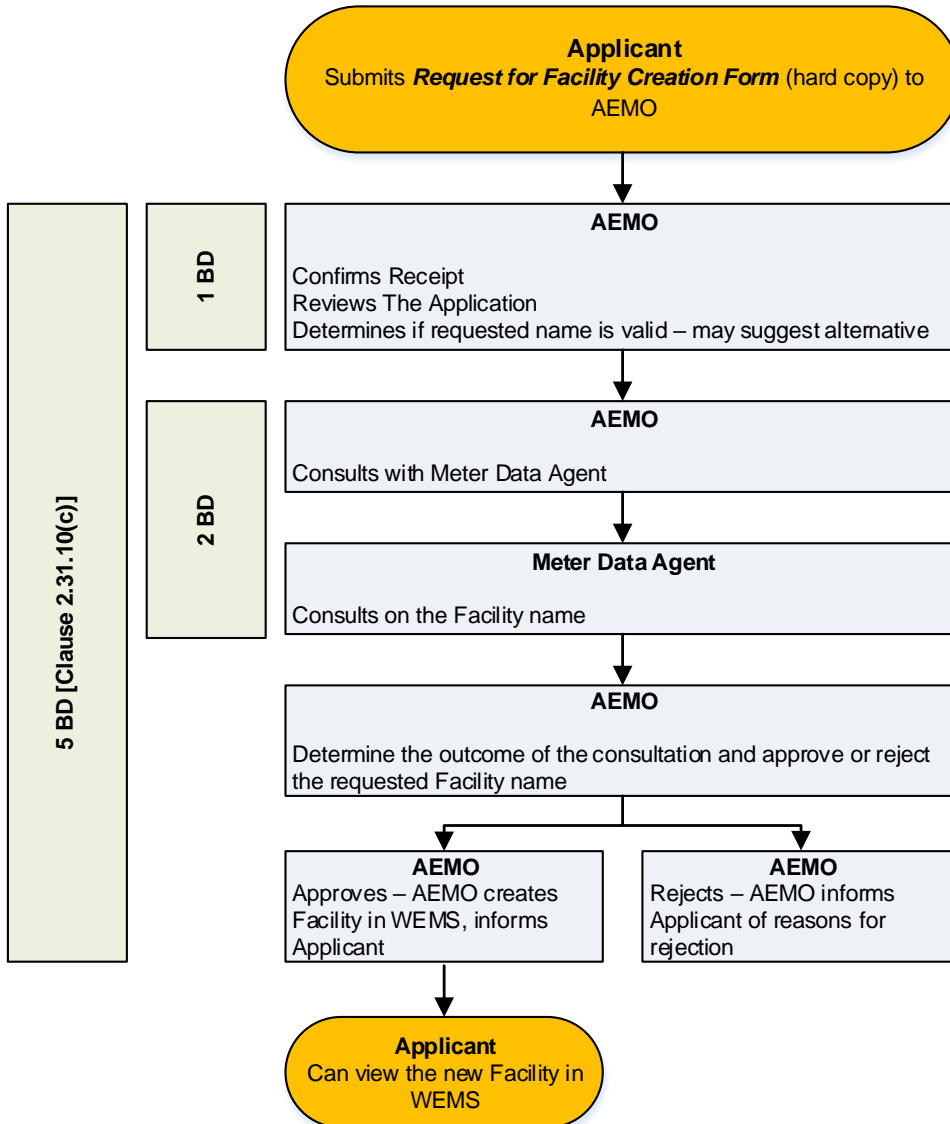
**Applicant**
Submits ***Request for Facility Creation Form*** (hard copy) to AEMO

5 BD [Clause 2.31.10(c)]

1 BD

**AEMO**

Confirms Receipt
Reviews The Application
Determines if requested name is valid – may suggest alternative

2 BD

**AEMO**

Consults with Meter Data Agent

**Meter Data Agent**

Consults on the Facility name

**AEMO**

Determine the outcome of the consultation and approve or reject the requested Facility name

**AEMO**
Approves – AEMO creates Facility in WEMS, informs Applicant

**AEMO**
Rejects – AEMO informs Applicant of reasons for rejection

**Applicant**
Can view the new Facility in WEMS